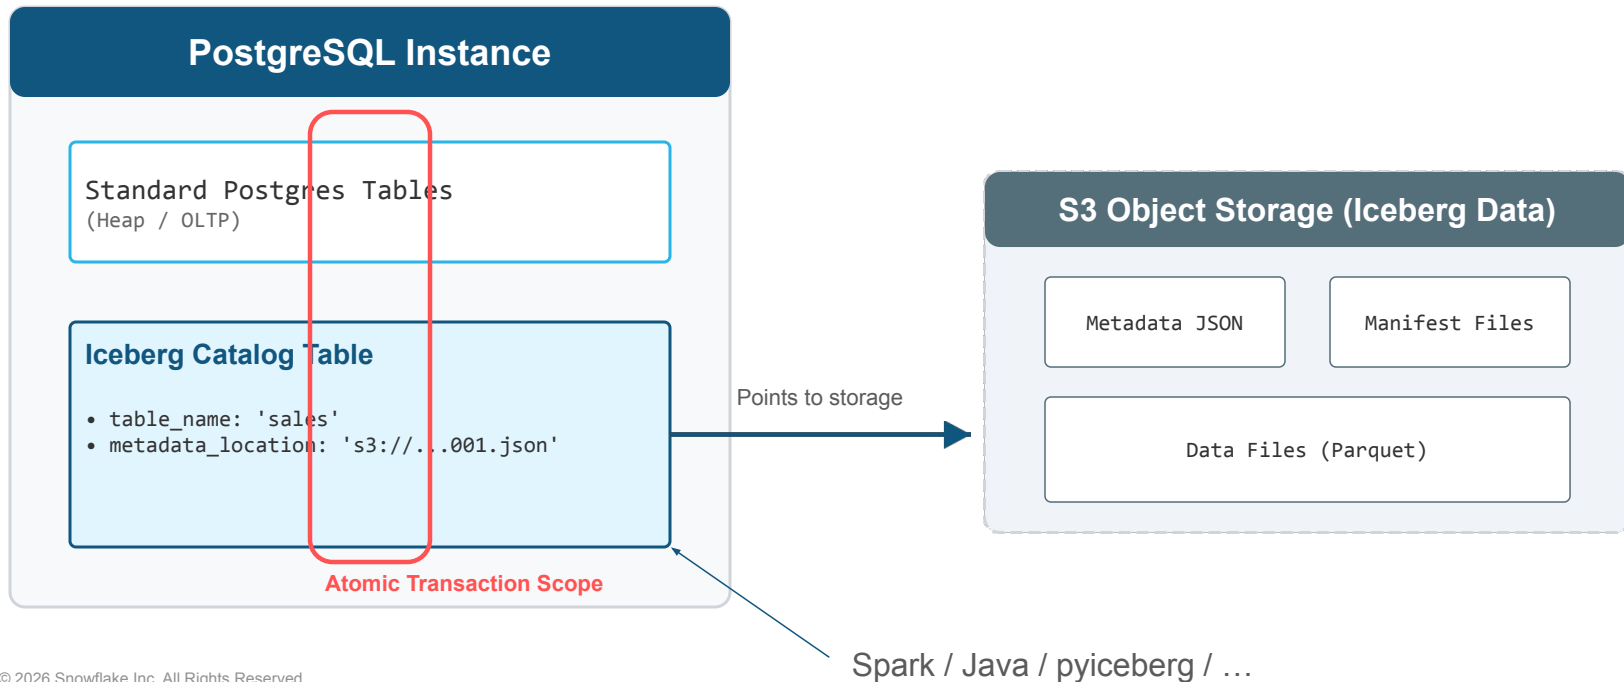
PostgreSQL Instance

Standard Postgres Tables
(Heap / OLTP)

Iceberg Catalog Table

• table_name: 'sales'
• metadata_location: 's3://...001.json'

Atomic Transaction Scope

Points to storage

S3 Object Storage (Iceberg Data)

Metadata JSON

Manifest Files

Data Files (Parquet)

Spark / Java / pyiceberg / …

© 2026 Snowflake Inc. All Rights Reserved